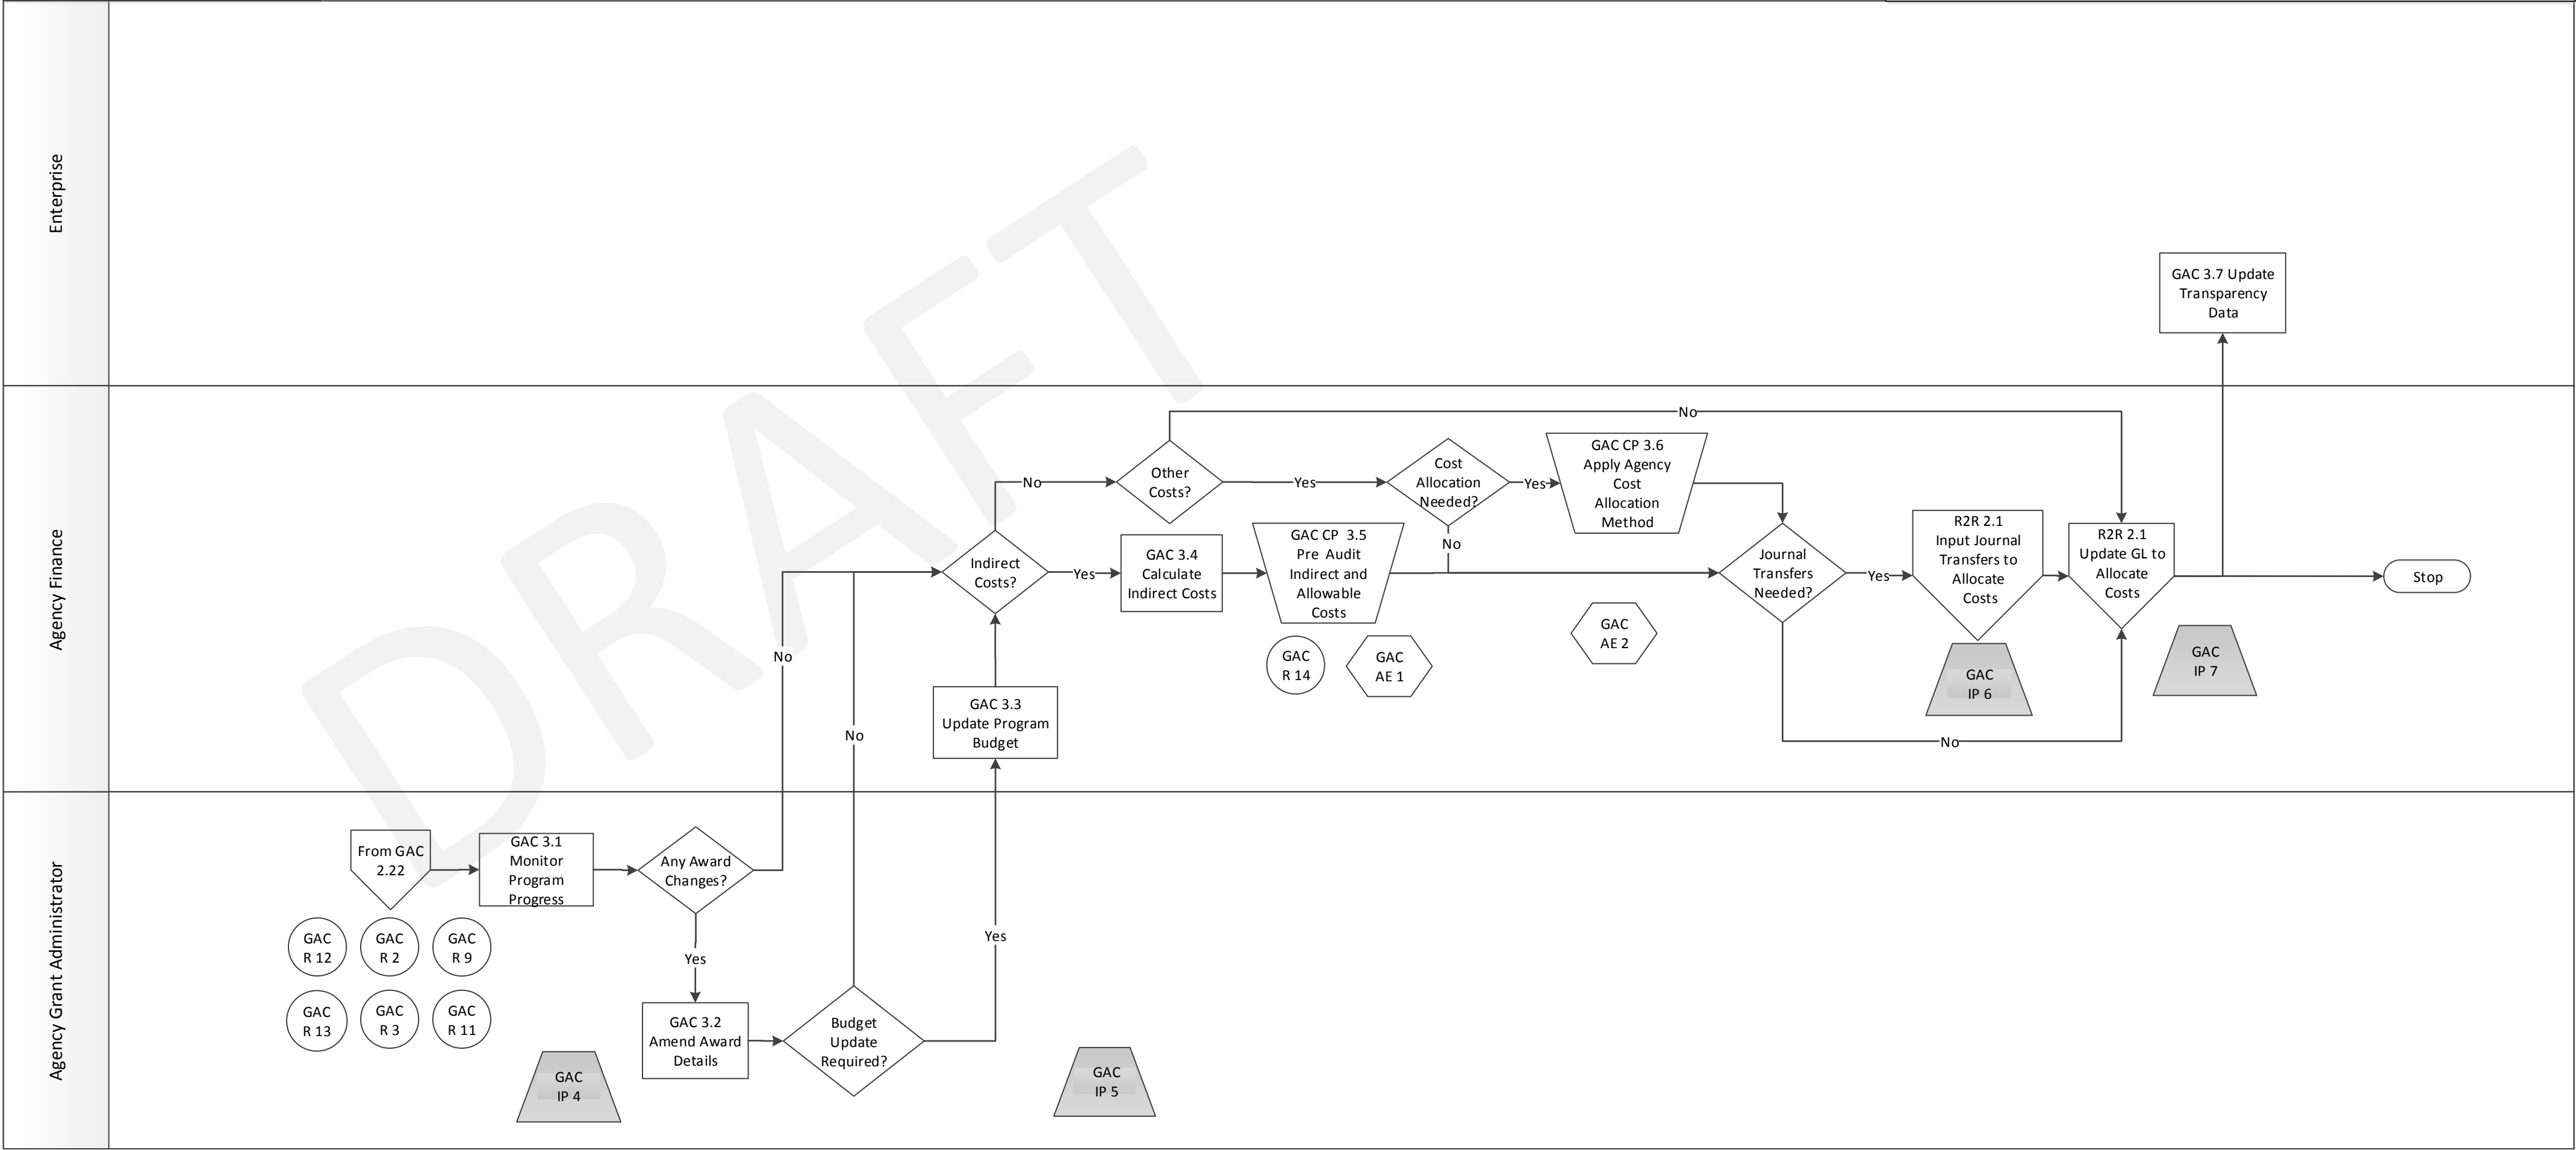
Enterprise

GAC 3.7 Update Transparency Data

Agency Finance

No

Other Costs?

Yes

Cost Allocation Needed?

Yes

GAC CP 3.6 Apply Agency Cost Allocation Method

No

No

Indirect Costs?

Yes

GAC 3.4 Calculate Indirect Costs

GAC CP 3.5 Pre Audit Indirect and Allowable Costs

Journal Transfers Needed?

Yes

R2R 2.1 Input Journal Transfers to Allocate Costs

R2R 2.1 Update GL to Allocate Costs

Stop

GAC R 14

GAC AE 1

GAC AE 2

GAC IP 6

GAC IP 7

No

No

GAC 3.3 Update Program Budget

No

DRAFT

Agency Grant Administrator

From GAC 2.22

GAC 3.1 Monitor Program Progress

Any Award Changes?

GAC R 12

GAC R 2

GAC R 9

Yes

Yes

GAC R 13

GAC R 3

GAC R 11

GAC 3.2 Amend Award Details

Budget Update Required?

GAC IP 4

GAC IP 5